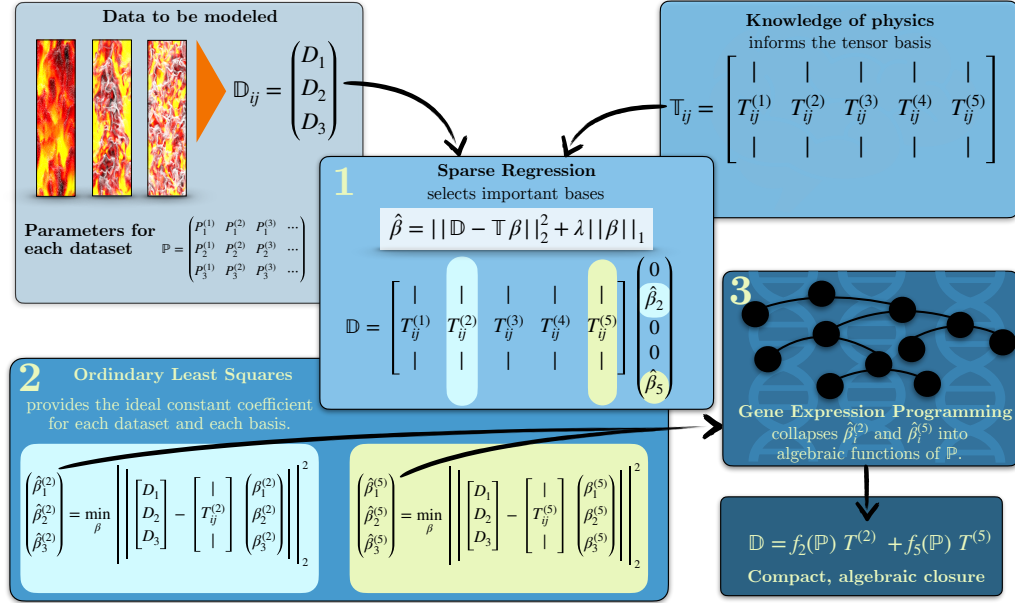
Data to be modeled

$\mathbb{D}_{ij} = \begin{pmatrix} D_1 \\ D_2 \\ D_3 \end{pmatrix}$

Parameters for each dataset $\mathbb{P} = \begin{pmatrix} P_1^{(1)} & P_1^{(2)} & P_1^{(3)} & \cdots \\ P_2^{(1)} & P_2^{(2)} & P_2^{(3)} & \cdots \\ P_3^{(1)} & P_3^{(2)} & P_3^{(3)} & \cdots \end{pmatrix}$

Knowledge of physics
informs the tensor basis

$\mathbb{T}_{ij} = \begin{bmatrix} | & | & | & | & | \\ T_{ij}^{(1)} & T_{ij}^{(2)} & T_{ij}^{(3)} & T_{ij}^{(4)} & T_{ij}^{(5)} \\ | & | & | & | & | \end{bmatrix}$

1 Sparse Regression
selects important bases

$\hat{\beta} = ||\mathbb{D} - \mathbb{T}\beta||_2^2 + \lambda||\beta||_1$

$\mathbb{D} = \begin{bmatrix} | & | & | & | & | \\ T_{ij}^{(1)} & T_{ij}^{(2)} & T_{ij}^{(3)} & T_{ij}^{(4)} & T_{ij}^{(5)} \\ | & | & | & | & | \end{bmatrix} \begin{pmatrix} 0 \\ \hat{\beta}_2 \\ 0 \\ 0 \\ \hat{\beta}_5 \end{pmatrix}$

2 Ordinary Least Squares
provides the ideal constant coefficient for each dataset and each basis.

$\begin{pmatrix} \hat{\beta}_1^{(2)} \\ \hat{\beta}_2^{(2)} \\ \hat{\beta}_3^{(2)} \end{pmatrix} = \min_{\beta} \left|\left| \begin{bmatrix} D_1 \\ D_2 \\ D_3 \end{bmatrix} - \begin{bmatrix} | \\ T_{ij}^{(2)} \\ | \end{bmatrix} \begin{pmatrix} \beta_1^{(2)} \\ \beta_2^{(2)} \\ \beta_3^{(2)} \end{pmatrix} \right|\right|_2^2$

$\begin{pmatrix} \hat{\beta}_1^{(5)} \\ \hat{\beta}_2^{(5)} \\ \hat{\beta}_3^{(5)} \end{pmatrix} = \min_{\beta} \left|\left| \begin{bmatrix} D_1 \\ D_2 \\ D_3 \end{bmatrix} - \begin{bmatrix} | \\ T_{ij}^{(5)} \\ | \end{bmatrix} \begin{pmatrix} \beta_1^{(5)} \\ \beta_2^{(5)} \\ \beta_3^{(5)} \end{pmatrix} \right|\right|_2^2$

3 Gene Expression Programming
collapses $\hat{\beta}_i^{(2)}$ and $\hat{\beta}_i^{(5)}$ into algebraic functions of $\mathbb{P}$.

$\mathbb{D} = f_2(\mathbb{P})\, T^{(2)} + f_5(\mathbb{P})\, T^{(5)}$
Compact, algebraic closure